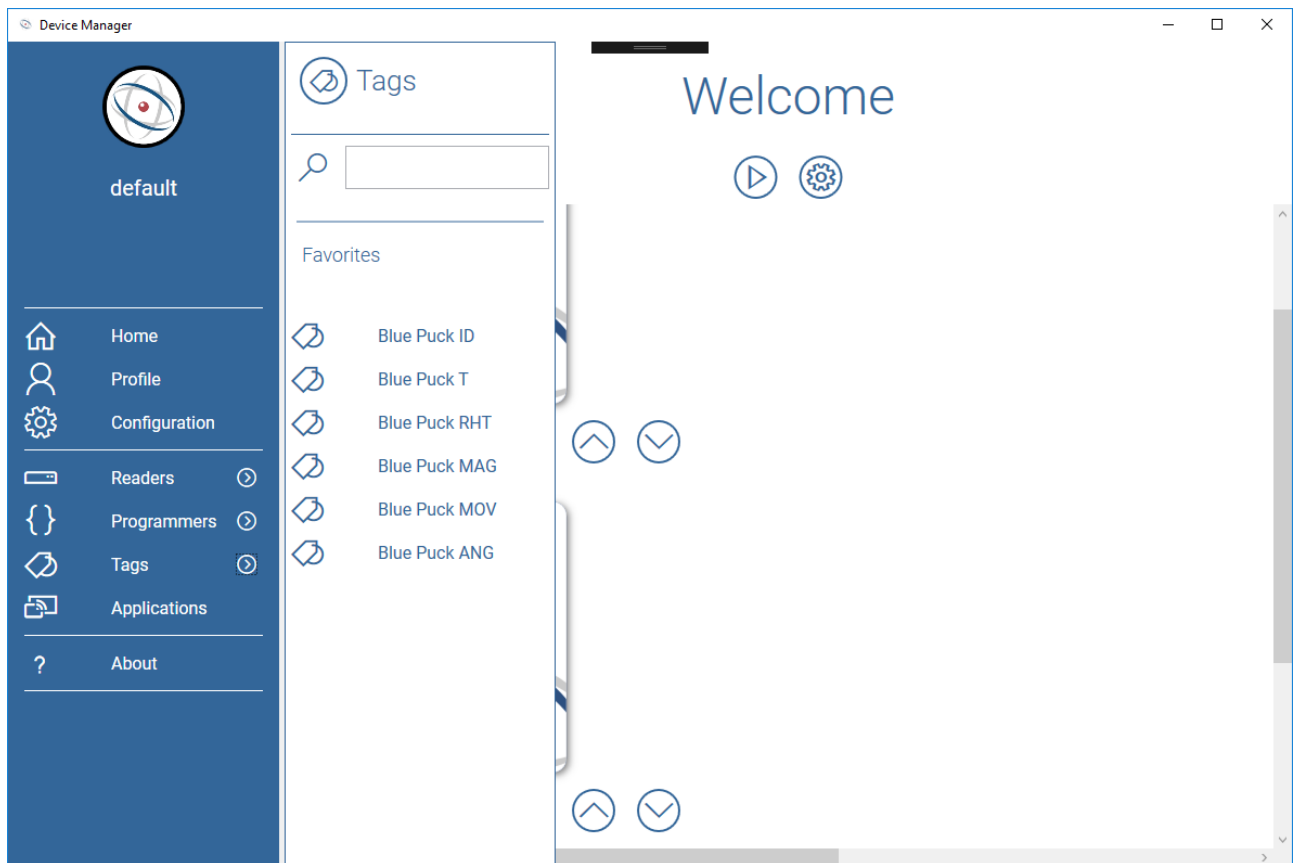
Device Manager

default

Home
Profile
Configuration
Readers
Programmers
Tags
Applications
?
About

Tags

Favorites

Blue Puck ID
Blue Puck T
Blue Puck RHT
Blue Puck MAG
Blue Puck MOV
Blue Puck ANG

Welcome